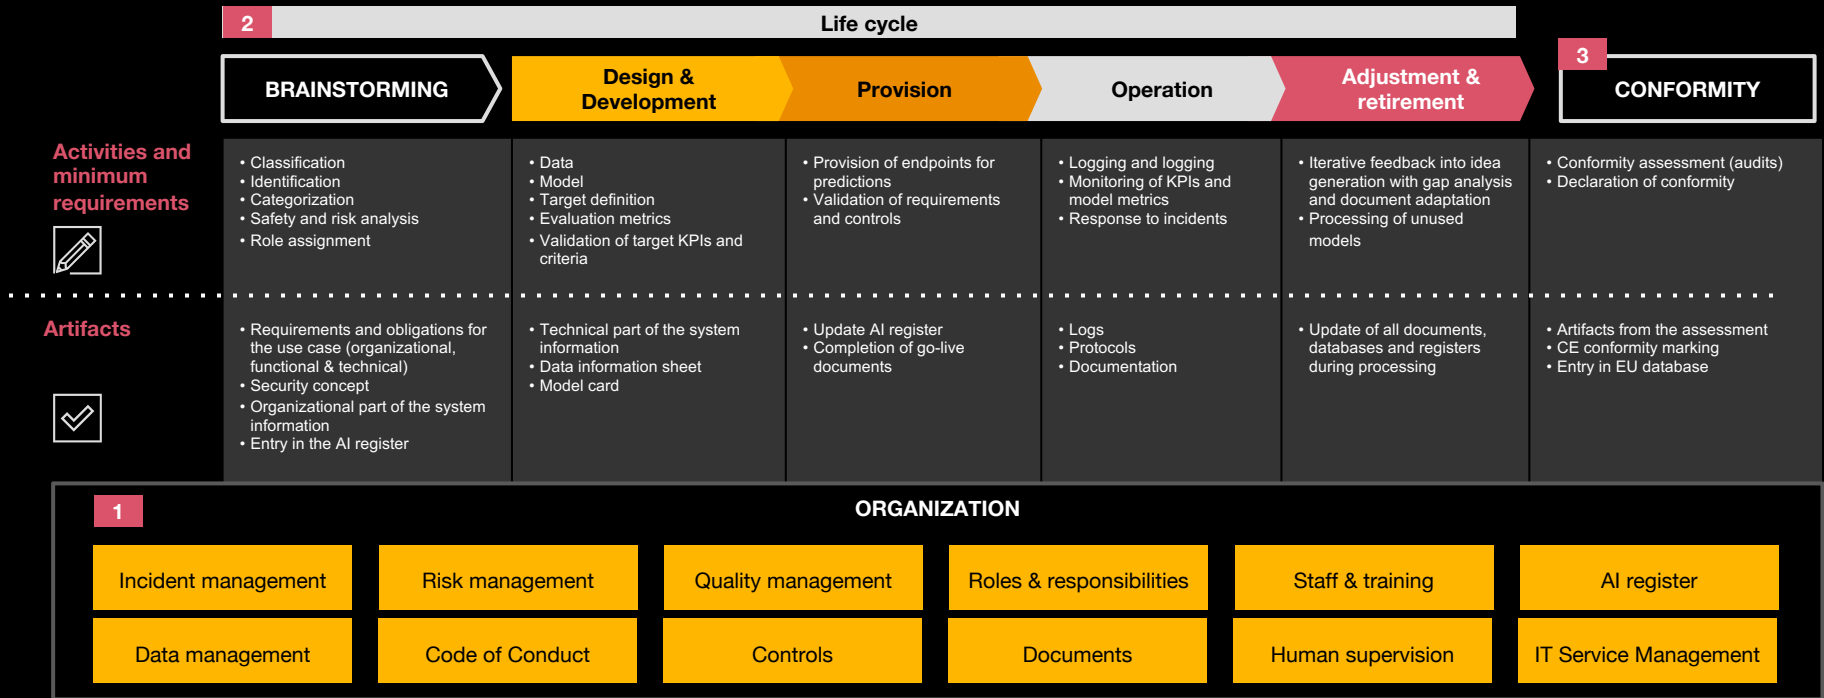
2

Life cycle

BRAINSTORMING

Design & Development

Provision

Operation

Adjustment & retirement

3

CONFORMITY

Activities and minimum requirements

• Classification
• Identification
• Categorization
• Safety and risk analysis
• Role assignment

• Data
• Model
• Target definition
• Evaluation metrics
• Validation of target KPIs and criteria

• Provision of endpoints for predictions
• Validation of requirements and controls

• Logging and logging
• Monitoring of KPIs and model metrics
• Response to incidents

• Iterative feedback into idea generation with gap analysis and document adaptation
• Processing of unused models

• Conformity assessment (audits)
• Declaration of conformity

Artifacts

• Requirements and obligations for the use case (organizational, functional & technical)
• Security concept
• Organizational part of the system information
• Entry in the AI register

• Technical part of the system information
• Data information sheet
• Model card

• Update AI register
• Completion of go-live documents

• Logs
• Protocols
• Documentation

• Update of all documents, databases and registers during processing

• Artifacts from the assessment
• CE conformity marking
• Entry in EU database

1

ORGANIZATION

| Incident management | Risk management | Quality management | Roles & responsibilities | Staff & training | AI register |
|---|---|---|---|---|---|
| Data management | Code of Conduct | Controls | Documents | Human supervision | IT Service Management |